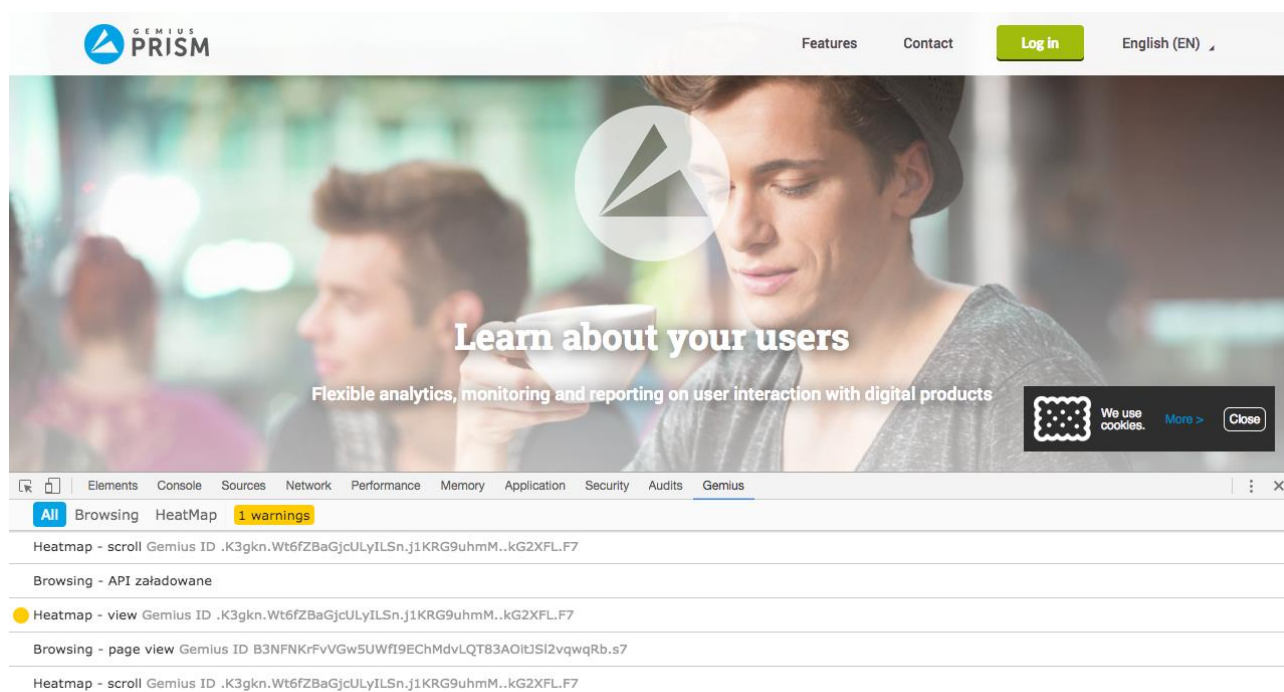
GEMIUS PRISM

Features Contact Log in English (EN)

Learn about your users

Flexible analytics, monitoring and reporting on user interaction with digital products

We use cookies. More > Close

Elements Console Sources Network Performance Memory Application Security Audits Gemius

All Browsing HeatMap 1 warnings

Heatmap - scroll Gemius ID .K3gkn.Wt6fZBaGjcULyILSn.j1KRG9uhmM..kG2XFL.F7

Browsing - API załadowane

Heatmap - view Gemius ID .K3gkn.Wt6fZBaGjcULyILSn.j1KRG9uhmM..kG2XFL.F7

Browsing - page view Gemius ID B3NFNKrFvVGw5UWfI9EChMdvLQT83AOitJSl2vqwqRb.s7

Heatmap - scroll Gemius ID .K3gkn.Wt6fZBaGjcULyILSn.j1KRG9uhmM..kG2XFL.F7